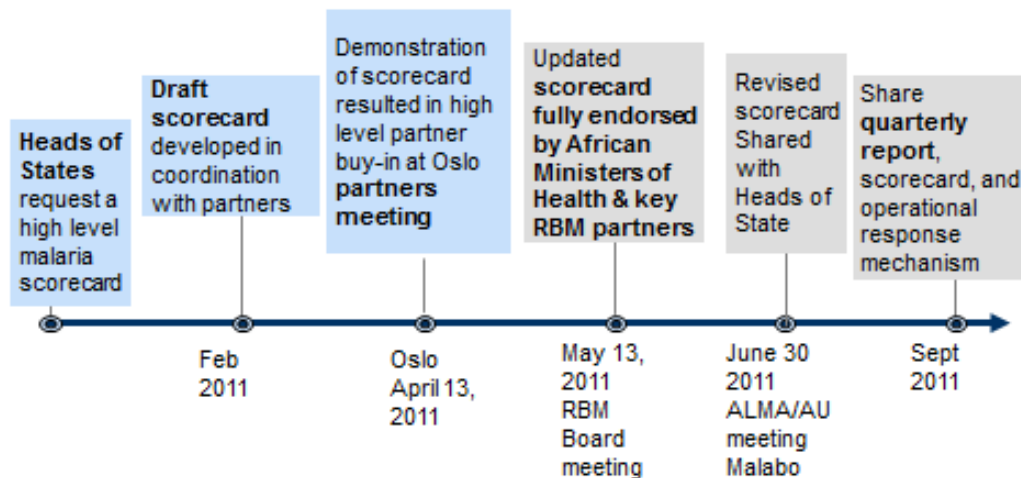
**Heads of States** request a high level malaria scorecard

**Draft scorecard** developed in coordination with partners

Feb 2011

Demonstration of scorecard resulted in high level partner buy-in at Oslo **partners meeting**

Oslo April 13, 2011

Updated **scorecard fully endorsed by African Ministers of Health & key RBM partners**

May 13, 2011 RBM Board meeting

Revised scorecard Shared with Heads of State

June 30 2011 ALMA/AU meeting Malabo

Share **quarterly report**, scorecard, and operational response mechanism

Sept 2011